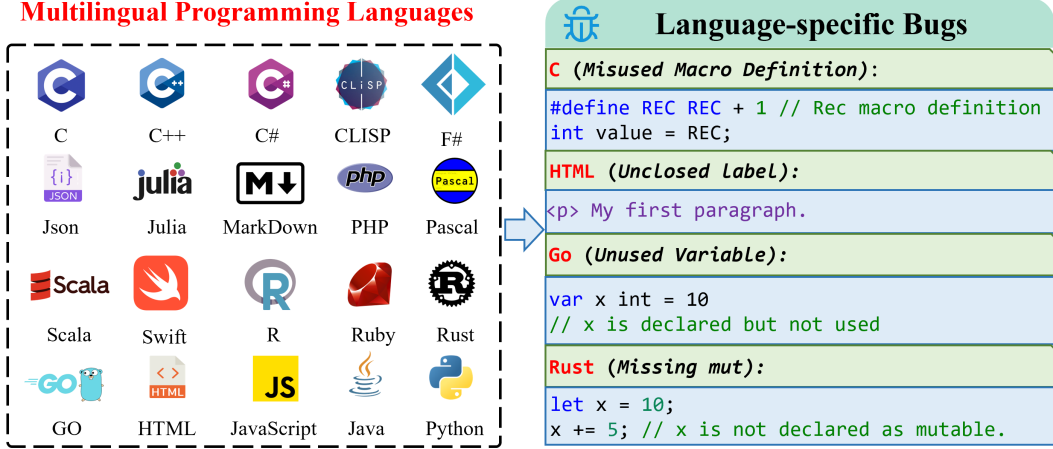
Multilingual Programming Languages

C C++ C# CLISP F#
Json Julia MarkDown PHP Pascal
Scala Swift R Ruby Rust
GO HTML JavaScript Java Python

C++ C# CLISP {i} JSON julia M↓ php Pascal Scala R HTML JS GO

Language-specific Bugs

C (Misused Macro Definition):

#define REC REC + 1 // Rec macro definition
int value = REC;

HTML (Unclosed label):

<p> My first paragraph.

Go (Unused Variable):

var x int = 10
// x is declared but not used

Rust (Missing mut):

let x = 10;
x += 5; // x is not declared as mutable.